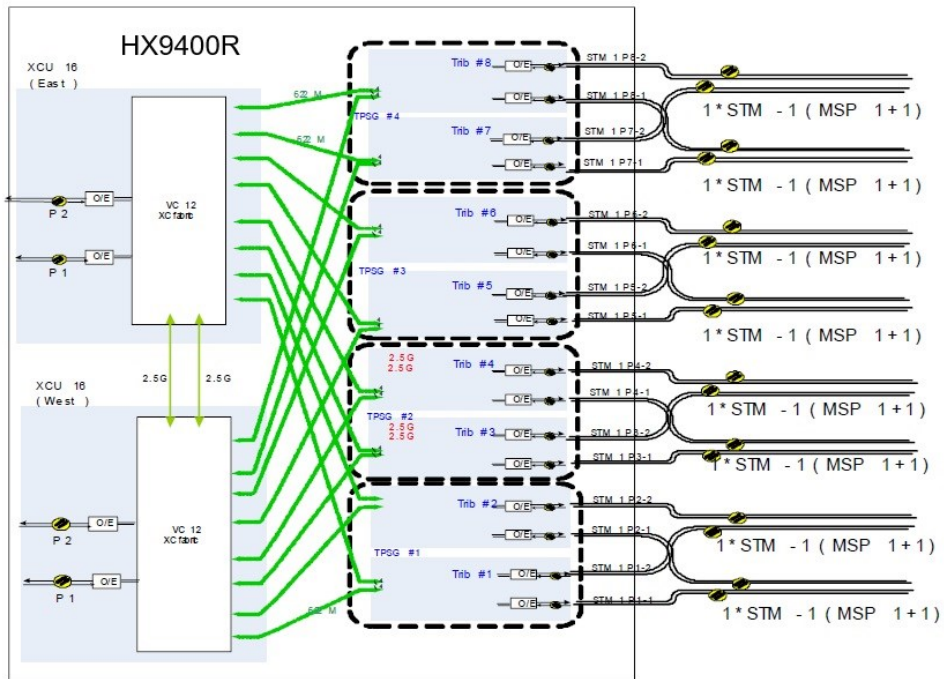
HX9400R

XCU 16
( East )

O/E
P 2
O/E
P 1

VC 12
XC fabric

2.5G
2.5G

XCU 16
( West )

O/E
P 2
O/E
P 1

VC 12
XC fabric

622 M
622 M
622 M

TPSG #4
Trib #8
O/E
O/E
Trib #7
O/E
O/E

TPSG #3
Trib #6
O/E
O/E
Trib #5
O/E
O/E

2.5G
2.5G
Trib #4
O/E
O/E
TPSG #2
2.5G
2.5G
Trib #3
O/E
O/E

Trib #2
O/E
O/E
TPSG #1
Trib #1
O/E
O/E

STM 1 P8-2
STM 1 P8-1
STM 1 P7-2
STM 1 P7-1
STM 1 P6-2
STM 1 P6-1
STM 1 P5-2
STM 1 P5-1
STM 1 P4-2
STM 1 P4-1
STM 1 P3-2
STM 1 P3-1
STM 1 P2-2
STM 1 P2-1
STM 1 P1-2
STM 1 P1-1

1 * STM - 1 ( MSP 1 + 1 )
1 * STM - 1 ( MSP 1 + 1 )
1 * STM - 1 ( MSP 1 + 1 )
1 * STM - 1 ( MSP 1 + 1 )
1 * STM - 1 ( MSP 1 + 1 )
1 * STM - 1 ( MSP 1 + 1 )
1 * STM - 1 ( MSP 1 + 1 )
1 * STM - 1 ( MSP 1 + 1 )